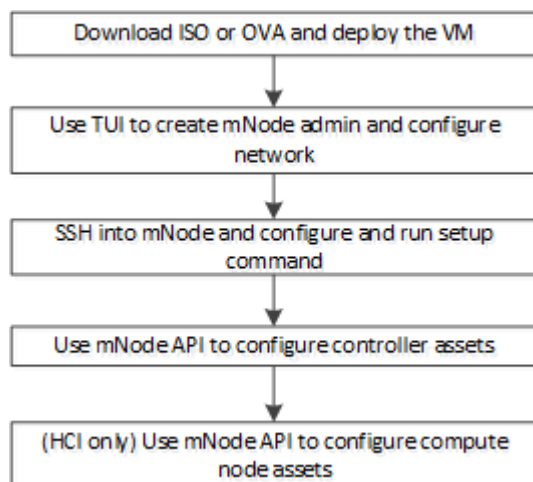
Download ISO or OVA and deploy the VM

Use TUI to create mNode admin and configure network

SSH into mNode and configure and run setup command

Use mNode API to configure controller assets

(HCI only) Use mNode API to configure compute node assets